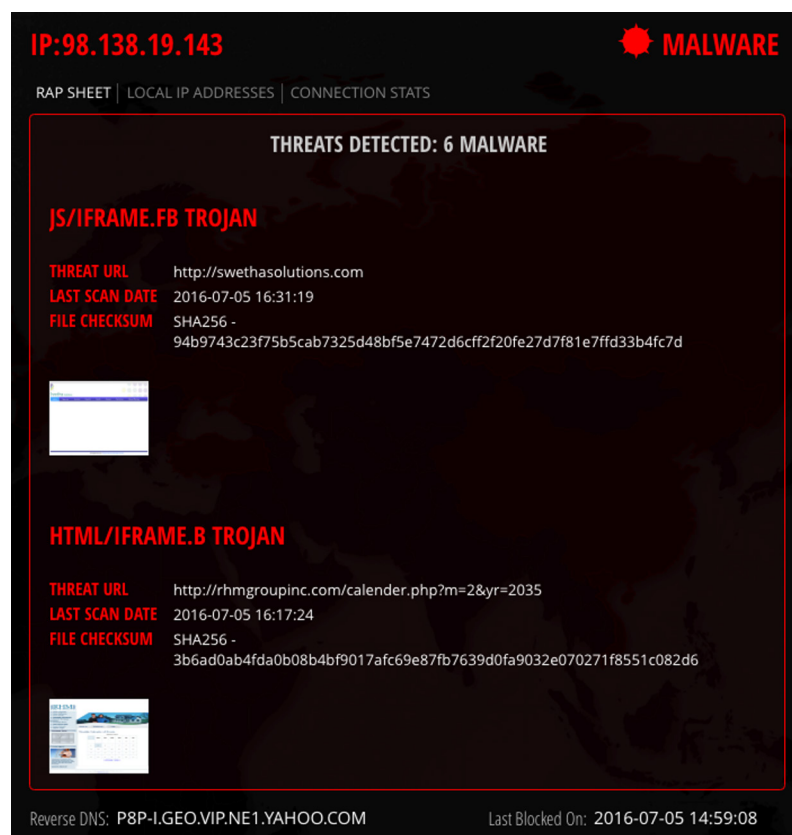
IP:98.138.19.143

MALWARE

RAP SHEET | LOCAL IP ADDRESSES | CONNECTION STATS

THREATS DETECTED: 6 MALWARE

JS/IFRAME.FB TROJAN

| | |
|---|---|
| THREAT URL | http://swethasolutions.com |
| LAST SCAN DATE | 2016-07-05 16:31:19 |
| FILE CHECKSUM | SHA256 - 94b9743c23f75b5cab7325d48bf5e7472d6cff2f20fe27d7f81e7ffd33b4fc7d |

HTML/IFRAME.B TROJAN

| | |
|---|---|
| THREAT URL | http://rhmgroupinc.com/calender.php?m=2&yr=2035 |
| LAST SCAN DATE | 2016-07-05 16:17:24 |
| FILE CHECKSUM | SHA256 - 3b6ad0ab4fda0b08b4bf9017afc69e87fb7639d0fa9032e070271f8551c082d6 |

Reverse DNS: P8P-I.GEO.VIP.NE1.YAHOO.COM

Last Blocked On: 2016-07-05 14:59:08